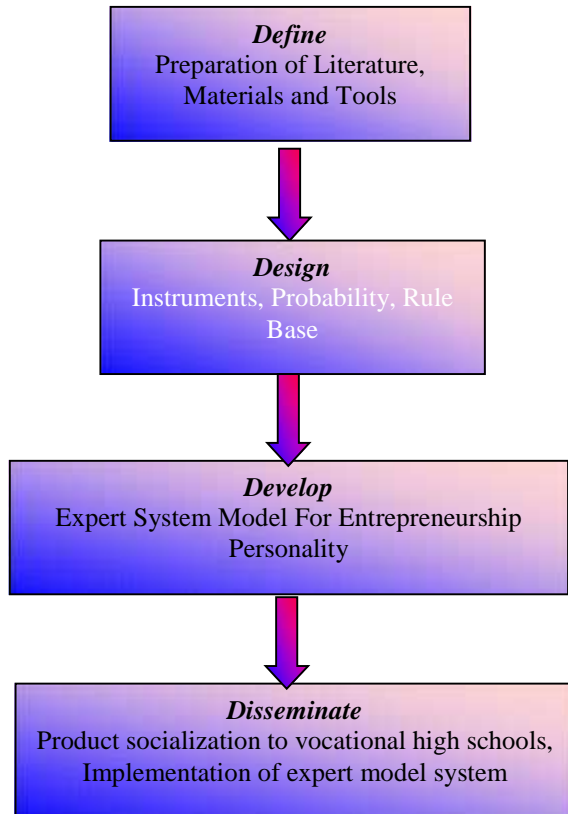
Define
Preparation of Literature, Materials and Tools

Design
Instruments, Probability, Rule Base

Develop
Expert System Model For Entrepreneurship Personality

Disseminate
Product socialization to vocational high schools, Implementation of expert model system